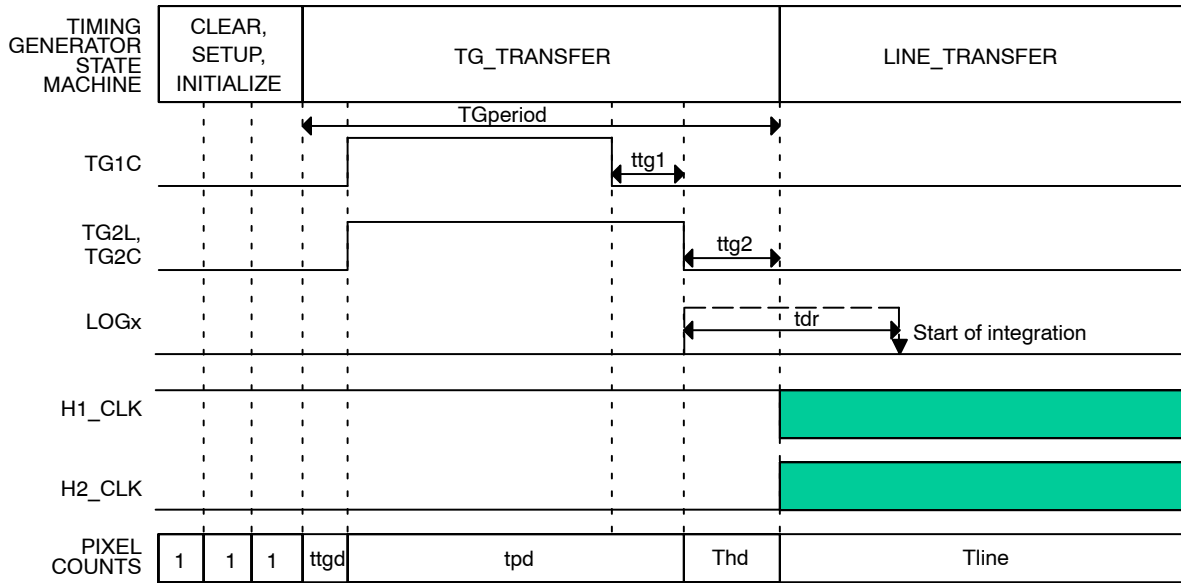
TIMING GENERATOR STATE MACHINE

CLEAR, SETUP, INITIALIZE

TG_TRANSFER

LINE_TRANSFER

TGperiod

TG1C

ttg1

TG2L, TG2C

ttg2

LOGx

tdr

Start of integration

H1_CLK

H2_CLK

PIXEL COUNTS

| 1 | 1 | 1 | ttgd | tpd | Thd | Tline |
|---|---|---|---|---|---|---|